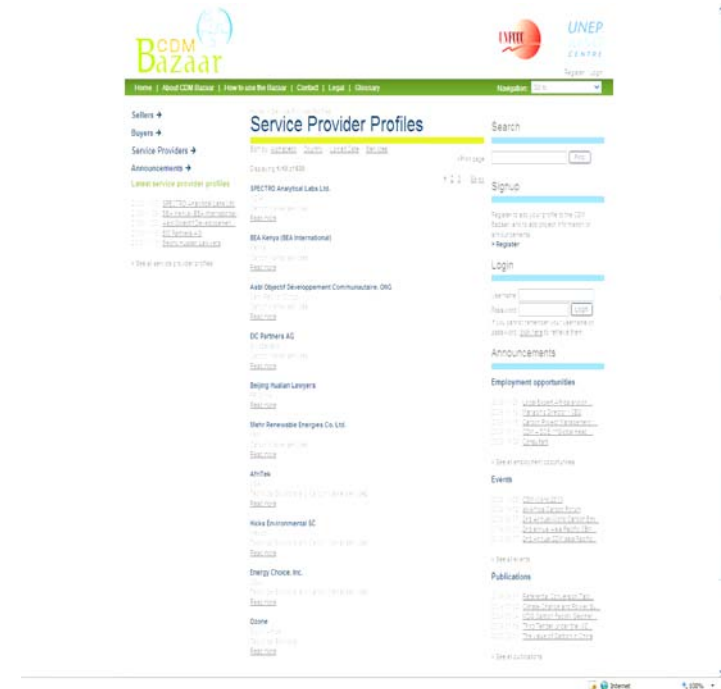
CDM Bazaar

UNEP
CENTRE
Register Login

Home | About CDM Bazaar | How to use the Bazaar | Contact | Legal | Glossary
Navigation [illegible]

Sellers →
Buyers →
Service Providers →
Announcements →
Latest service provider profiles

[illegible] SPECTRO Analytical Labs Ltd.
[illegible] BEA Kenya (BEA International)
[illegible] Aabi Objectif Developpement...
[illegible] DC Partners AG
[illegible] Beijing Hualian Lawyers

» See all service provider profiles

Service Provider Profiles

Sort by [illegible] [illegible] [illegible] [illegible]

Displaying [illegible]
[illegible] per page

SPECTRO Analytical Labs Ltd.
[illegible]
Read more

BEA Kenya (BEA International)
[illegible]
Read more

Aabi Objectif Developpement Communautaire, ONG
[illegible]
Read more

DC Partners AG
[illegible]
Read more

Beijing Hualian Lawyers
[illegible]
Read more

Mehr Renewable Energies Co. Ltd.
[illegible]
Read more

AfriTek
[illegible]
Read more

Hoke Environmental SC
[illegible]
Read more

Energy Choice, Inc.
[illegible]
Read more

Ozone
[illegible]
Read more

Search
Find

Signup
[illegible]
» Register

Login
Username
Password
Login
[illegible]

Announcements

Employment opportunities
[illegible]
» See all employment opportunities

Events
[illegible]
» See all events

Publications
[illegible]
» See all publications

Internet
100%